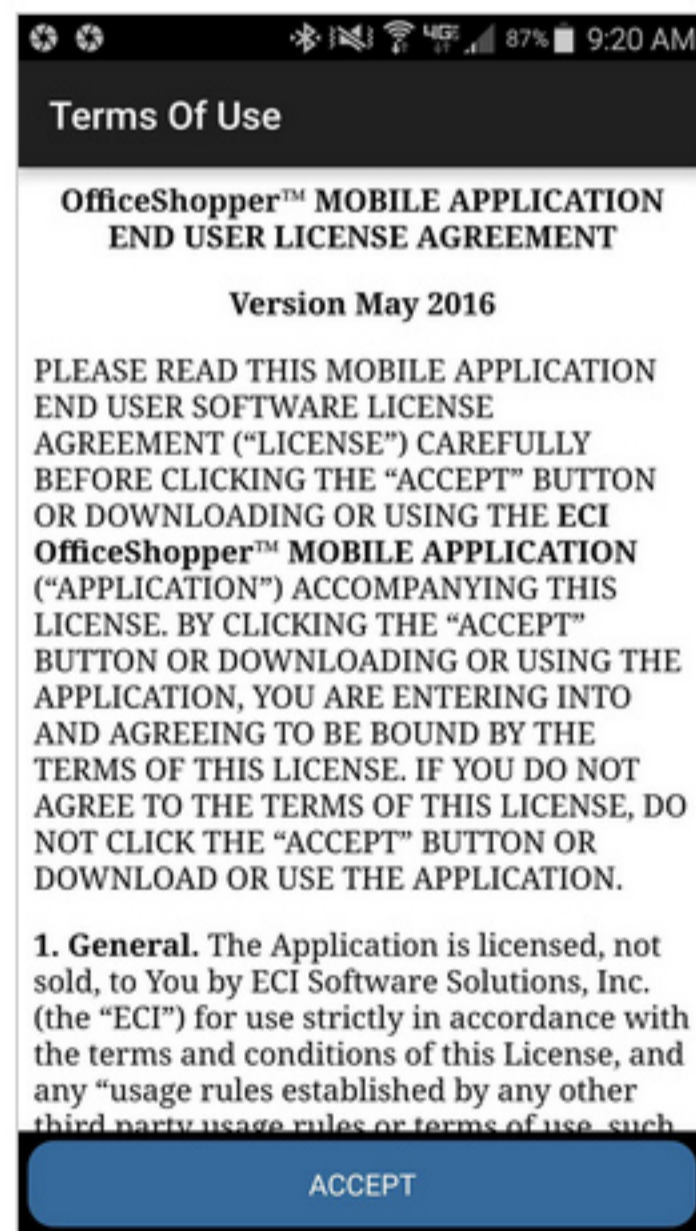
87% 9:20 AM

Terms Of Use

OfficeShopper™ MOBILE APPLICATION END USER LICENSE AGREEMENT

Version May 2016

PLEASE READ THIS MOBILE APPLICATION END USER SOFTWARE LICENSE AGREEMENT ("LICENSE") CAREFULLY BEFORE CLICKING THE "ACCEPT" BUTTON OR DOWNLOADING OR USING THE ECI OfficeShopper™ MOBILE APPLICATION ("APPLICATION") ACCOMPANYING THIS LICENSE. BY CLICKING THE "ACCEPT" BUTTON OR DOWNLOADING OR USING THE APPLICATION, YOU ARE ENTERING INTO AND AGREEING TO BE BOUND BY THE TERMS OF THIS LICENSE. IF YOU DO NOT AGREE TO THE TERMS OF THIS LICENSE, DO NOT CLICK THE "ACCEPT" BUTTON OR DOWNLOAD OR USE THE APPLICATION.

1. General. The Application is licensed, not sold, to You by ECI Software Solutions, Inc. (the "ECI") for use strictly in accordance with the terms and conditions of this License, and any "usage rules established by any other third party usage rules or terms of use, such

ACCEPT